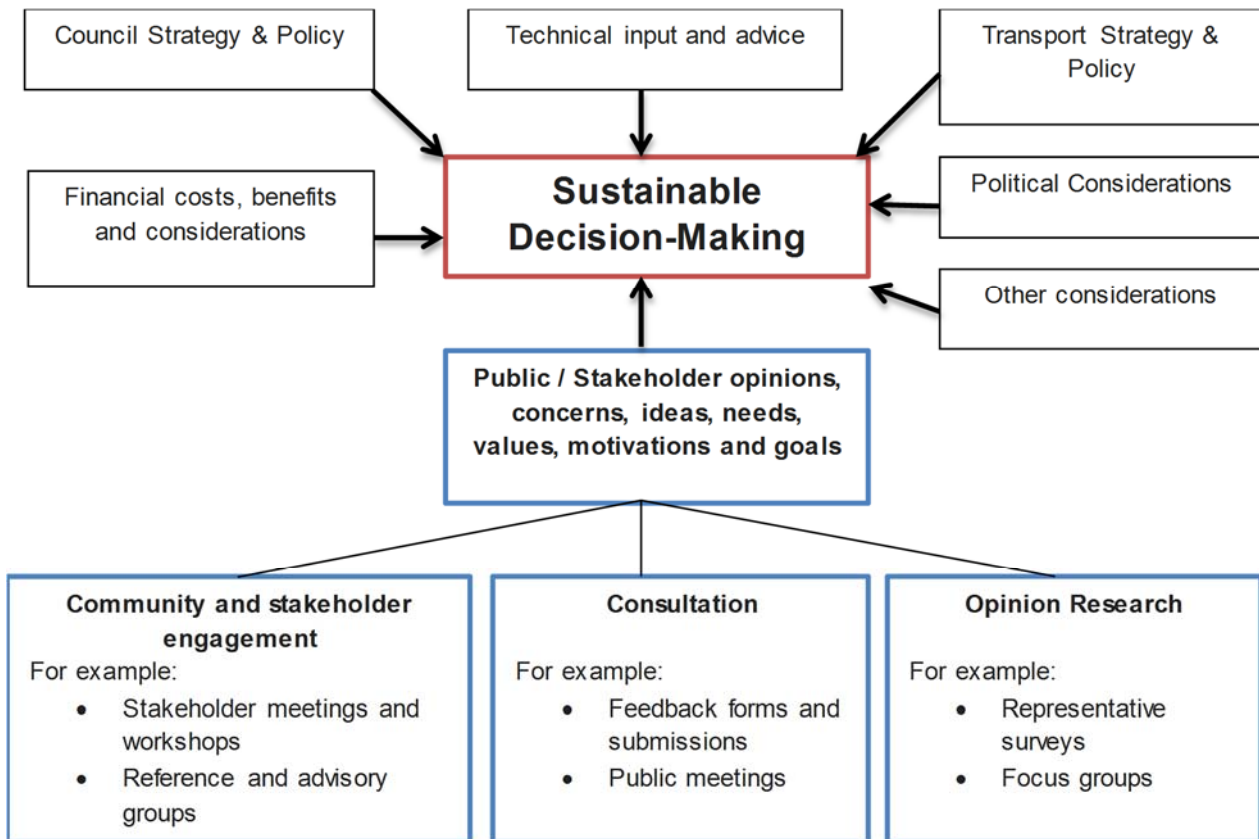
Council Strategy & Policy

Technical input and advice

Transport Strategy & Policy

Financial costs, benefits and considerations

Sustainable Decision-Making

Political Considerations

Other considerations

Public / Stakeholder opinions, concerns, ideas, needs, values, motivations and goals

Community and stakeholder engagement

For example:

- Stakeholder meetings and workshops
- Reference and advisory groups

Consultation

For example:

- Feedback forms and submissions
- Public meetings

Opinion Research

For example:

- Representative surveys
- Focus groups